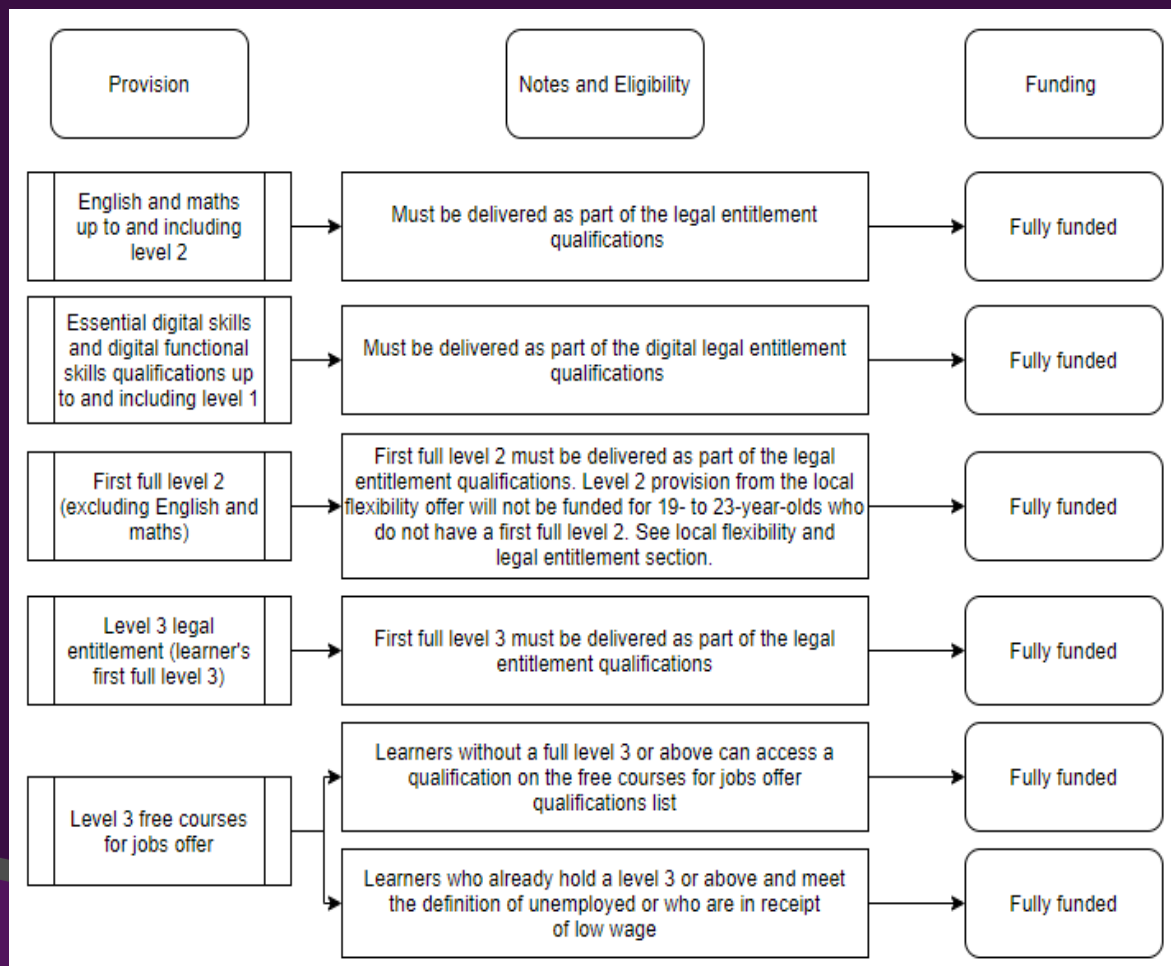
| Provision | Notes and Eligibility | Funding |
|---|---|---|
| English and maths up to and including level 2 | Must be delivered as part of the legal entitlement qualifications | Fully funded |
| Essential digital skills and digital functional skills qualifications up to and including level 1 | Must be delivered as part of the digital legal entitlement qualifications | Fully funded |
| First full level 2 (excluding English and maths) | First full level 2 must be delivered as part of the legal entitlement qualifications. Level 2 provision from the local flexibility offer will not be funded for 19- to 23-year-olds who do not have a first full level 2. See local flexibility and legal entitlement section. | Fully funded |
| Level 3 legal entitlement (learner's first full level 3) | First full level 3 must be delivered as part of the legal entitlement qualifications | Fully funded |
| Level 3 free courses for jobs offer | Learners without a full level 3 or above can access a qualification on the free courses for jobs offer qualifications list | Fully funded |
| Level 3 free courses for jobs offer | Learners who already hold a level 3 or above and meet the definition of unemployed or who are in receipt of low wage | Fully funded |